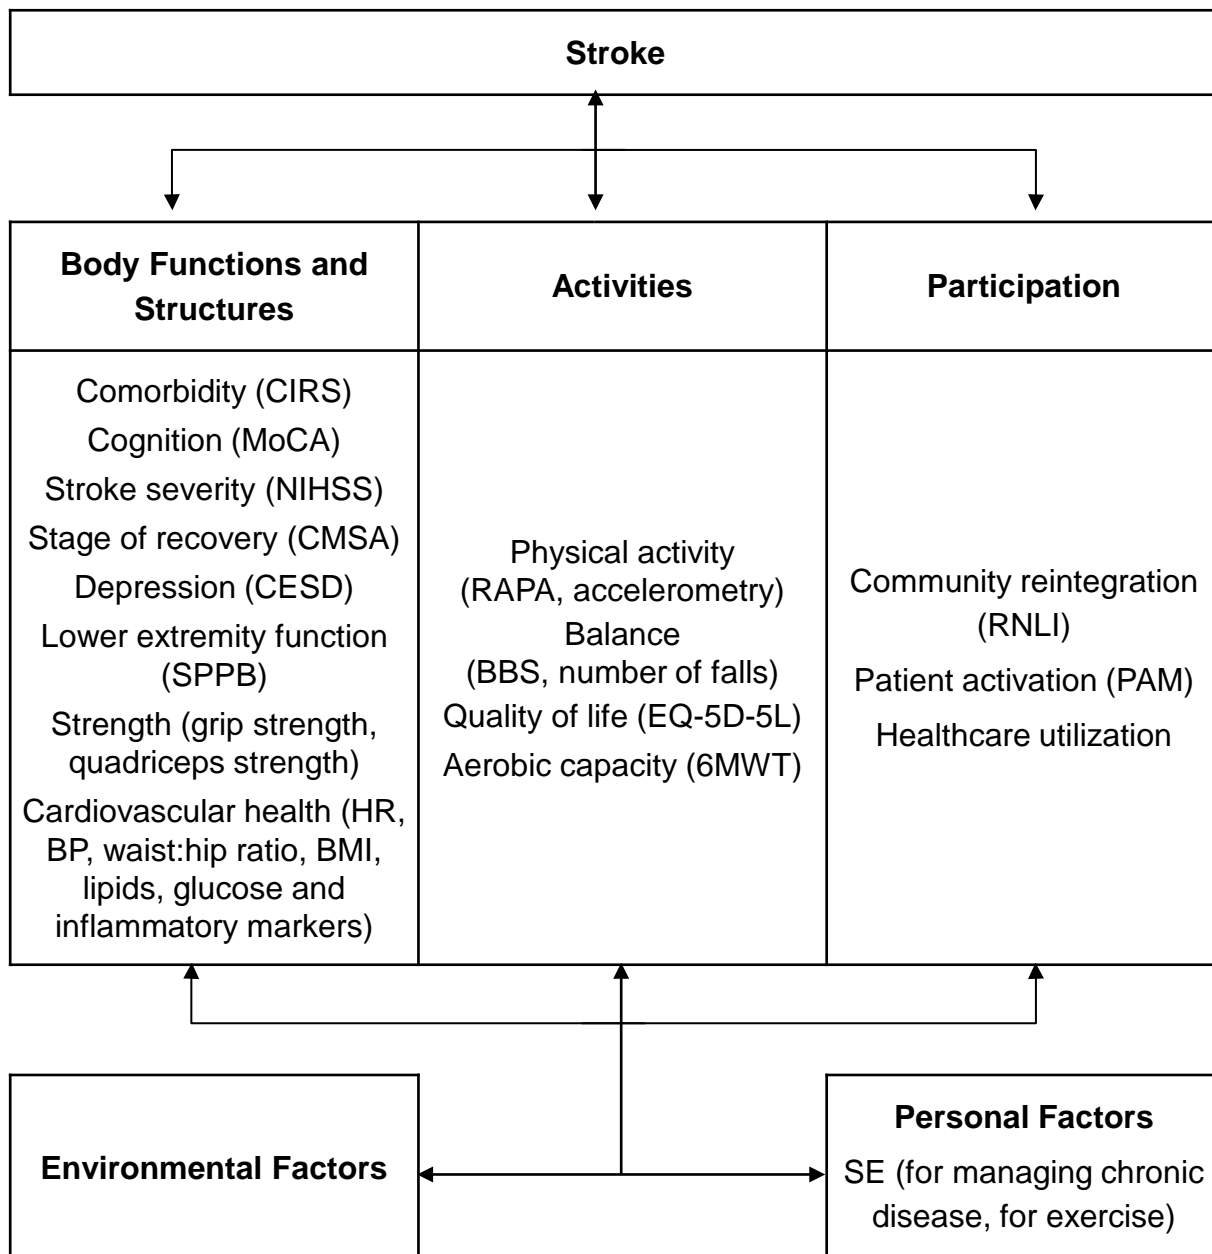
**Stroke**

| **Body Functions and Structures** | **Activities** | **Participation** |
|---|---|---|
| Comorbidity (CIRS) Cognition (MoCA) Stroke severity (NIHSS) Stage of recovery (CMSA) Depression (CESD) Lower extremity function (SPPB) Strength (grip strength, quadriceps strength) Cardiovascular health (HR, BP, waist:hip ratio, BMI, lipids, glucose and inflammatory markers) | Physical activity (RAPA, accelerometry) Balance (BBS, number of falls) Quality of life (EQ-5D-5L) Aerobic capacity (6MWT) | Community reintegration (RNLI) Patient activation (PAM) Healthcare utilization |

**Environmental Factors**

**Personal Factors**
SE (for managing chronic disease, for exercise)